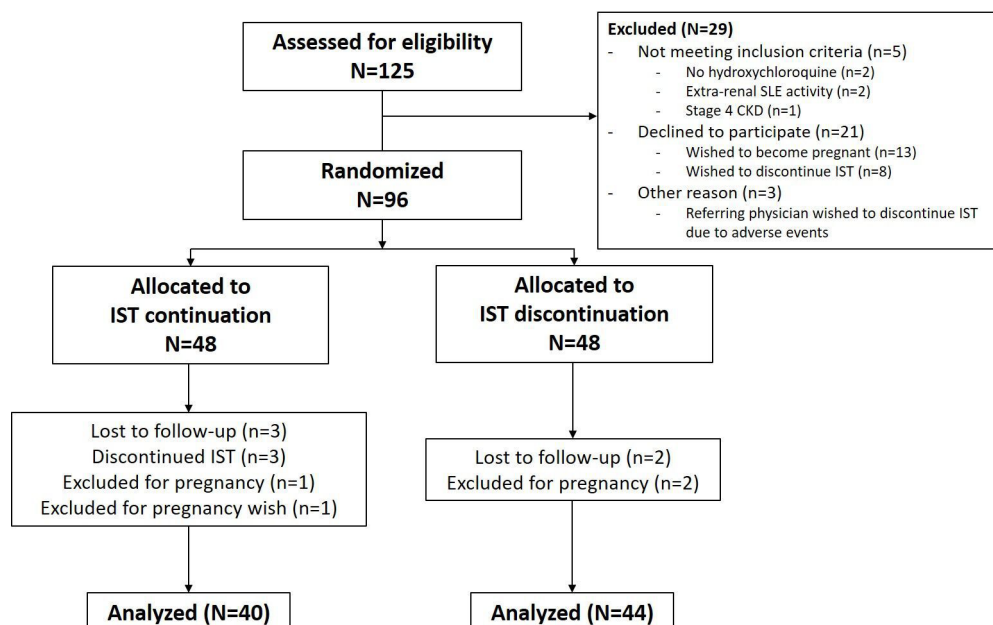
Assessed for eligibility
N=125

Excluded (N=29)
- Not meeting inclusion criteria (n=5)
  - No hydroxychloroquine (n=2)
  - Extra-renal SLE activity (n=2)
  - Stage 4 CKD (n=1)
- Declined to participate (n=21)
  - Wished to become pregnant (n=13)
  - Wished to discontinue IST (n=8)
- Other reason (n=3)
  - Referring physician wished to discontinue IST due to adverse events

Randomized
N=96

Allocated to
IST continuation
N=48

Allocated to
IST discontinuation
N=48

Lost to follow-up (n=3)
Discontinued IST (n=3)
Excluded for pregnancy (n=1)
Excluded for pregnancy wish (n=1)

Lost to follow-up (n=2)
Excluded for pregnancy (n=2)

Analyzed (N=40)

Analyzed (N=44)